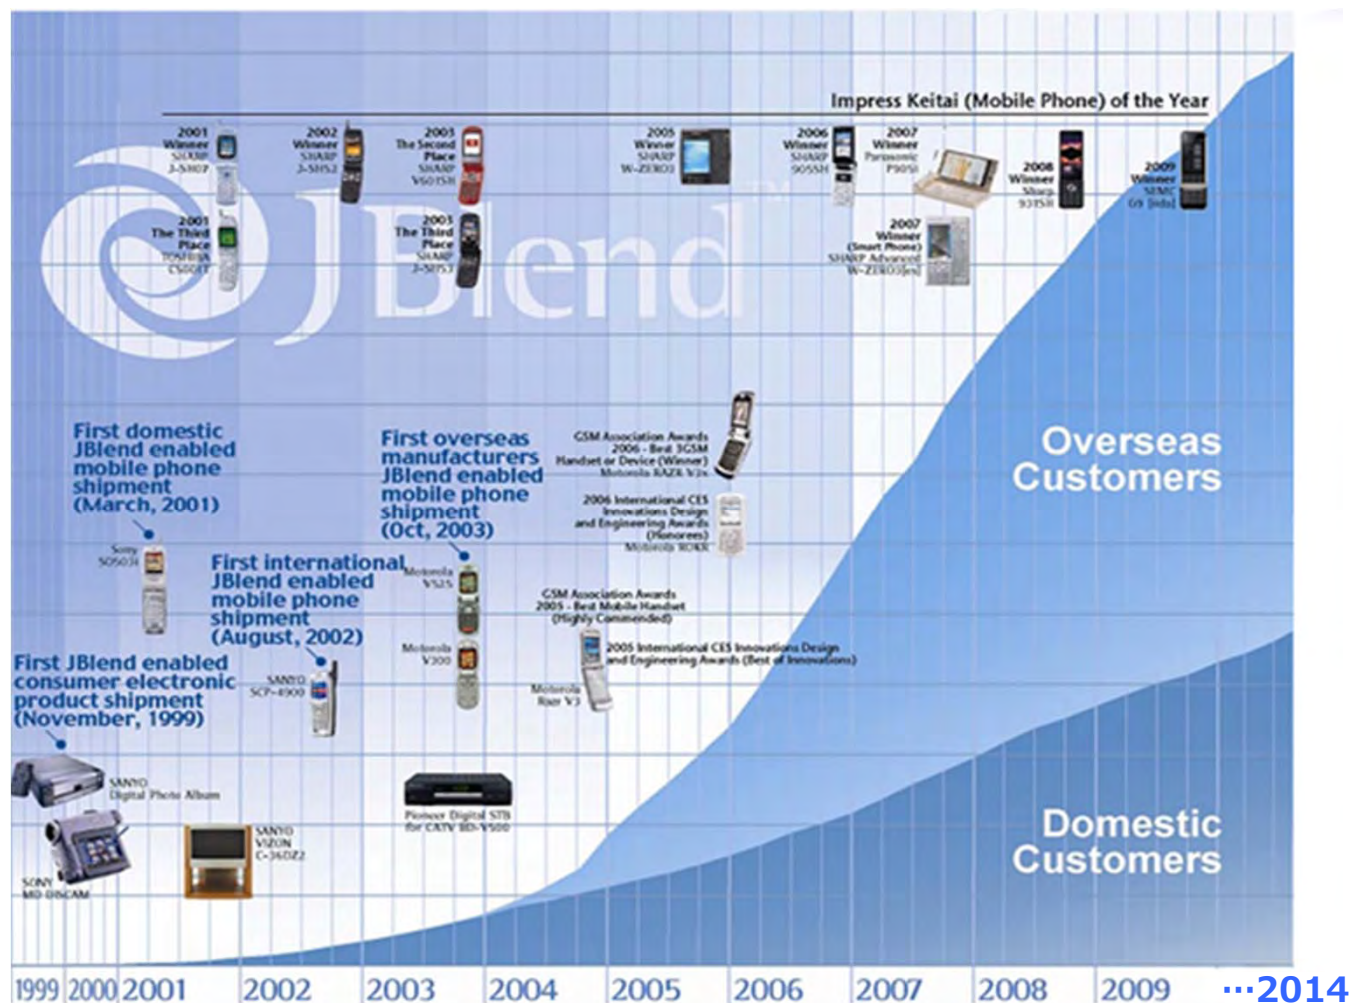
Impress Keitai (Mobile Phone) of the Year

2001 Winner SHARP J-SH07

2002 Winner SHARP J-SH52

2003 The Second Place SHARP V601SH

2005 Winner SHARP W-ZERO3

2006 Winner SHARP 905SH

2007 Winner Panasonic P905i

2008 Winner Sharp 931SH

2009 Winner SIMC G9 [iida]

2001 The Third Place TOSHIBA C5001T

2003 The Third Place SHARP J-SH53

2007 Winner (Smart Phone) SHARP Advanced W-ZERO3[es]

JBlend

First domestic JBlend enabled mobile phone shipment (March, 2001)

Sony SO503i

First international JBlend enabled mobile phone shipment (August, 2002)

SANYO SCP-4900

First JBlend enabled consumer electronic product shipment (November, 1999)

SANYO Digital Photo Album

SONY MD DISCAM

SANYO VIZON C-36DZ2

First overseas manufacturers JBlend enabled mobile phone shipment (Oct, 2003)

Motorola V525

Motorola V300

Pioneer Digital STB for CATV BD-V500

GSM Association Awards 2006 - Best 3GSM Handset or Device (Winner) Motorola RAZR V3x

2006 International CES Innovations Design and Engineering Awards (Honorees) Motorola ROKR

GSM Association Awards 2005 - Best Mobile Handset (Highly Commended)

2005 International CES Innovations Design and Engineering Awards (Best of Innovations)

Motorola Razr V3

Overseas Customers

Domestic Customers

1999 2000 2001 2002 2003 2004 2005 2006 2007 2008 2009 ···2014